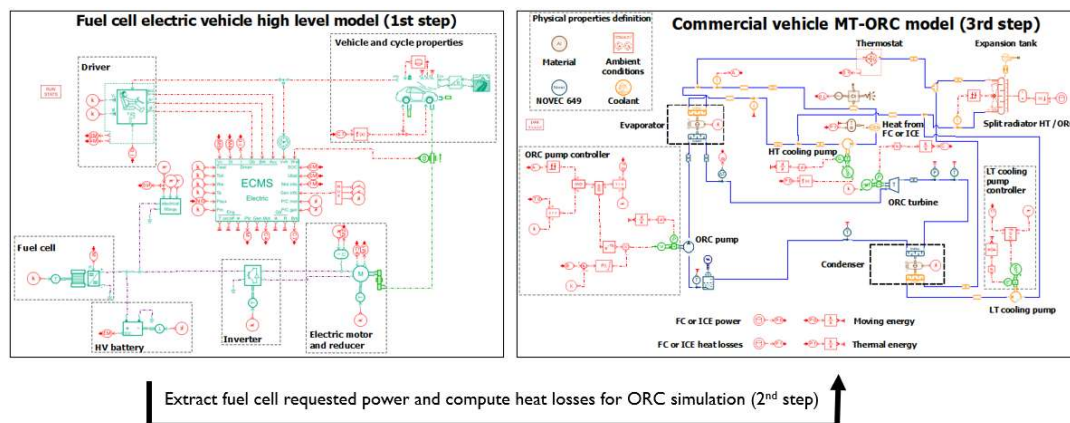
Fuel cell electric vehicle high level model (1st step)

Driver

Vehicle and cycle properties

ECMS

Electric

Fuel cell

HV battery

Inverter

Electric motor and reducer

Commercial vehicle MT-ORC model (3rd step)

Physical properties definition

Material

Ambient conditions

NOVEC 649

Coolant

Thermostat

Expansion tank

Evaporator

Heat from FC or ICE

Split radiator HT / ORC

ORC pump controller

HT cooling pump

ORC turbine

LT cooling pump controller

ORC pump

Condenser

LT cooling pump

FC or ICE power

Moving energy

FC or ICE heat losses

Thermal energy

Extract fuel cell requested power and compute heat losses for ORC simulation (2$^{nd}$ step)